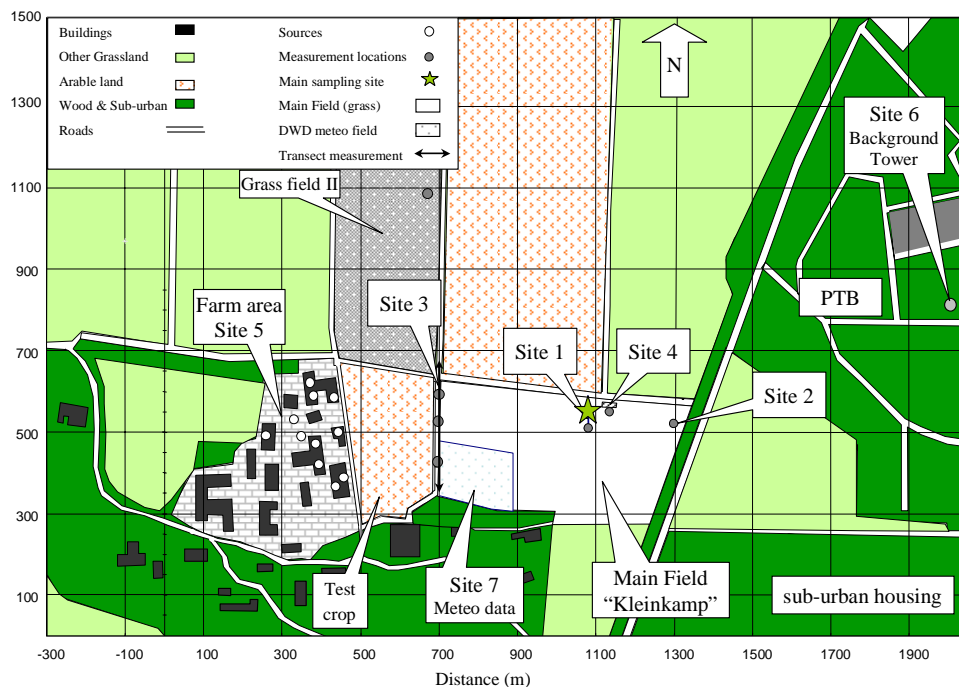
1500
1300
1100
900
700
500
300
100

Buildings
Other Grassland
Arable land
Wood & Sub-urban
Roads

Sources
Measurement locations
Main sampling site
Main Field (grass)
DWD meteo field
Transect measurement

N

Site 6
Background
Tower

Grass field II

PTB

Farm area
Site 5

Site 3

Site 1

Site 4

Site 2

Test
crop

Site 7
Meteo data

Main Field
"Kleinkamp"

sub-urban housing

-300 -100 100 300 500 700 900 1100 1300 1500 1700 1900

Distance (m)